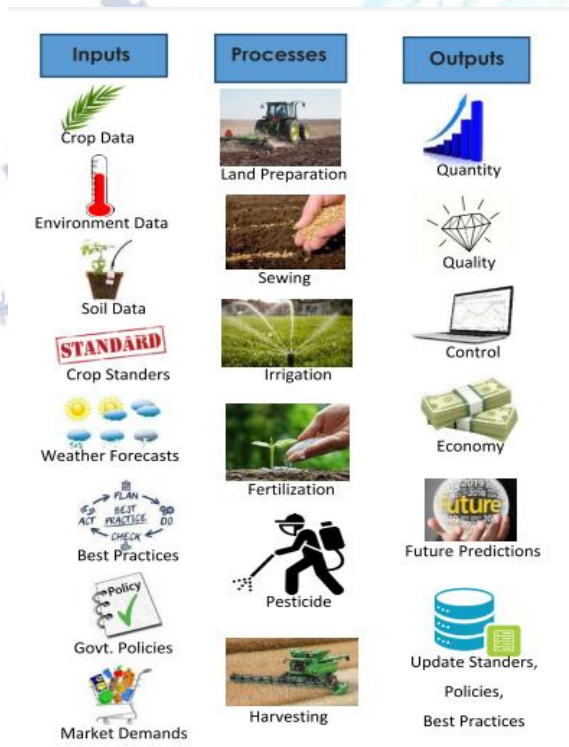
Inputs

Crop Data

Environment Data

Soil Data

STANDARD

Crop Standers

Weather Forecasts

PLAN
ACT BEST PRACTICE DO
CHECK

Best Practices

Policy

Govt. Policies

Market Demands

Processes

Land Preparation

Sewing

Irrigation

Fertilization

Pesticide

Harvesting

Outputs

Quantity

Quality

Control

Economy

future

Future Predictions

Update Standers,
Policies,
Best Practices